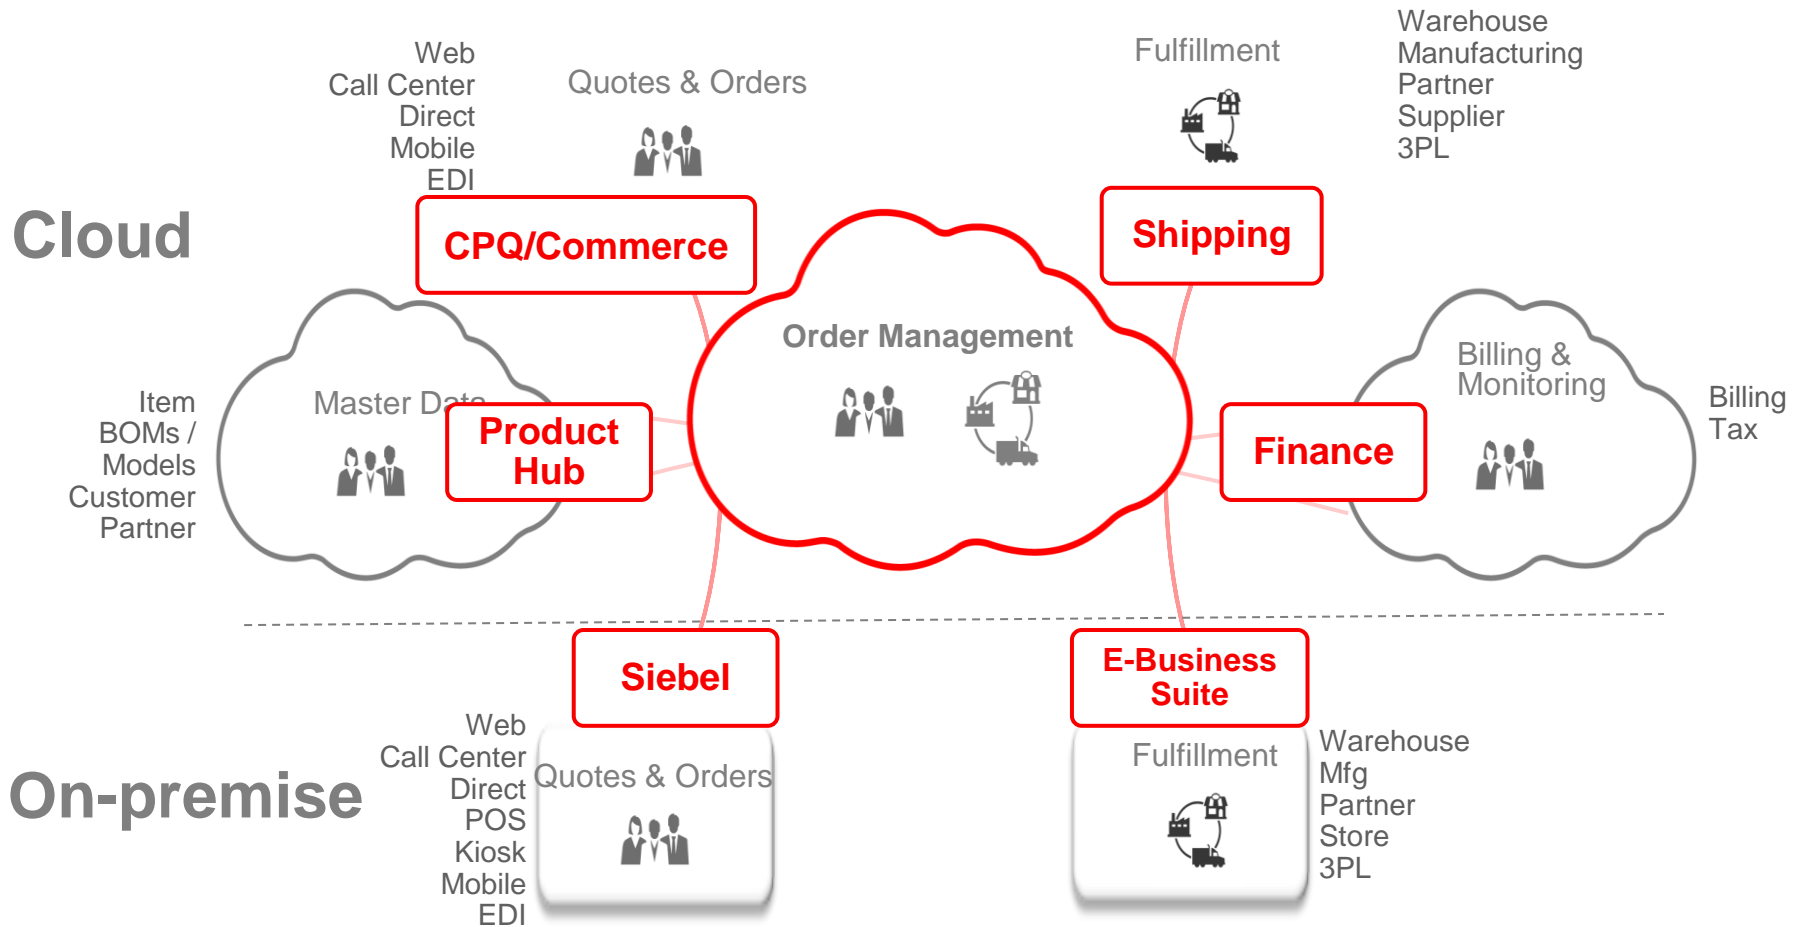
Web
Call Center
Direct
Mobile
EDI

Quotes & Orders

Fulfillment

Warehouse
Manufacturing
Partner
Supplier
3PL

Cloud

CPQ/Commerce

Shipping

Order Management

Item
BOMs /
Models
Customer
Partner

Master Data

Product Hub

Billing & Monitoring

Finance

Billing
Tax

Siebel

E-Business Suite

On-premise

Web
Call Center
Direct
POS
Kiosk
Mobile
EDI

Quotes & Orders

Fulfillment

Warehouse
Mfg
Partner
Store
3PL